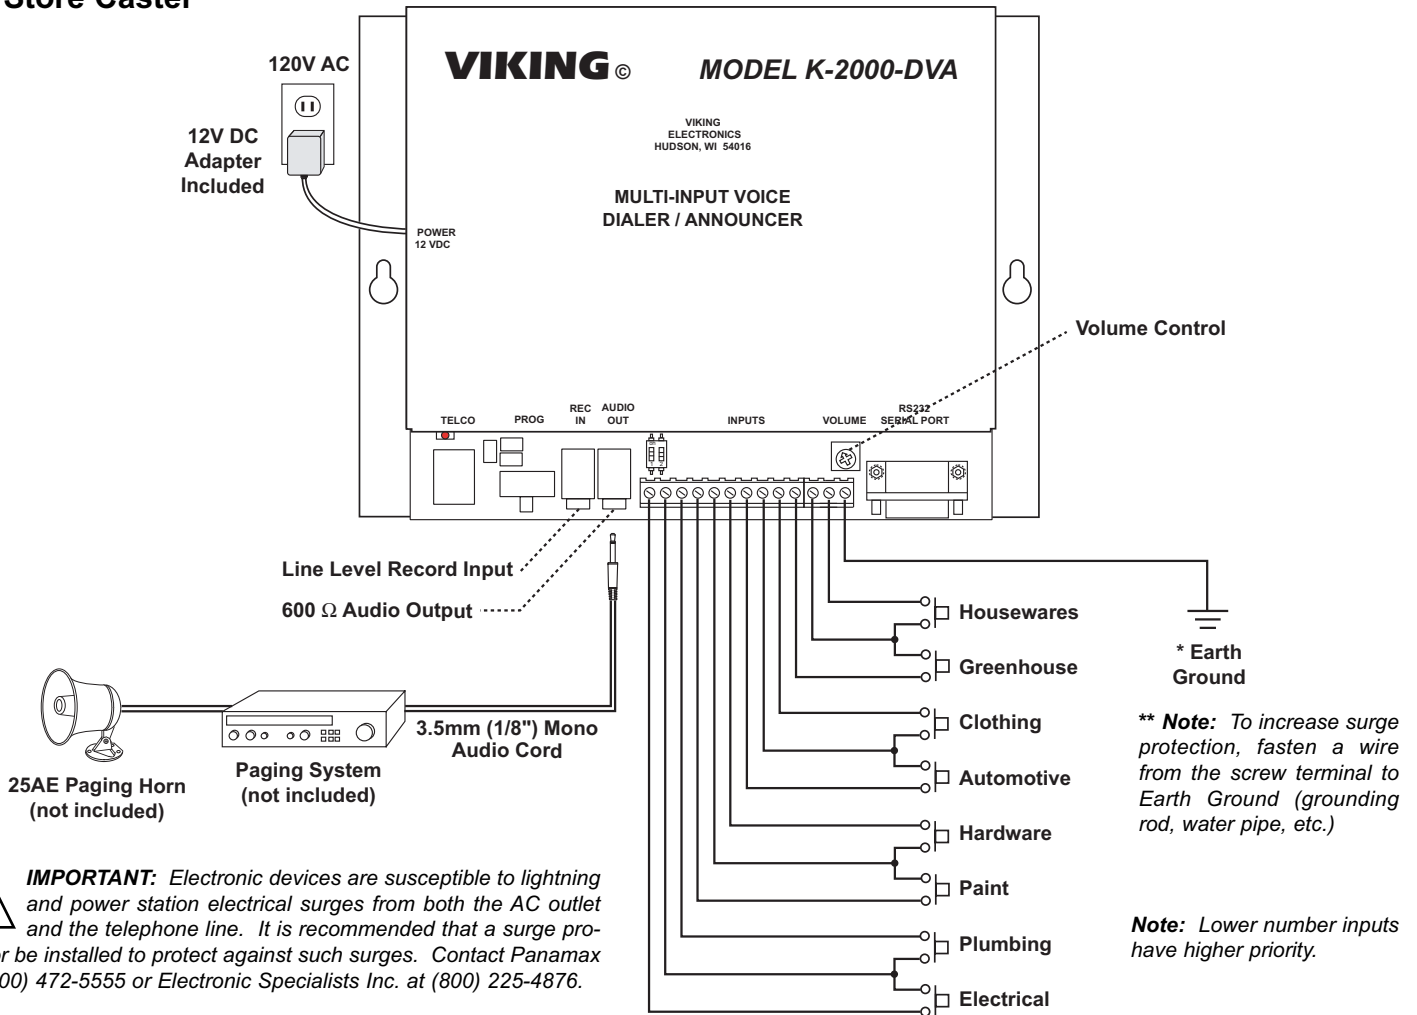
Store Caster

120V AC

12V DC Adapter Included

VIKING©

MODEL K-2000-DVA

VIKING ELECTRONICS HUDSON, WI 54016

MULTI-INPUT VOICE DIALER / ANNOUNCER

POWER 12 VDC

Volume Control

TELCO

PROG

REC IN

AUDIO OUT

INPUTS

VOLUME

RS232 SERIAL PORT

Line Level Record Input

600 Ω Audio Output

Housewares

Greenhouse

Clothing

Automotive

Hardware

Paint

Plumbing

Electrical

* Earth Ground

** Note: To increase surge protection, fasten a wire from the screw terminal to Earth Ground (grounding rod, water pipe, etc.)

Note: Lower number inputs have higher priority.

3.5mm (1/8") Mono Audio Cord

Paging System (not included)

25AE Paging Horn (not included)

IMPORTANT: Electronic devices are susceptible to lightning and power station electrical surges from both the AC outlet and the telephone line. It is recommended that a surge pro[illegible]r be installed to protect against such surges. Contact Panamax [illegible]00) 472-5555 or Electronic Specialists Inc. at (800) 225-4876.